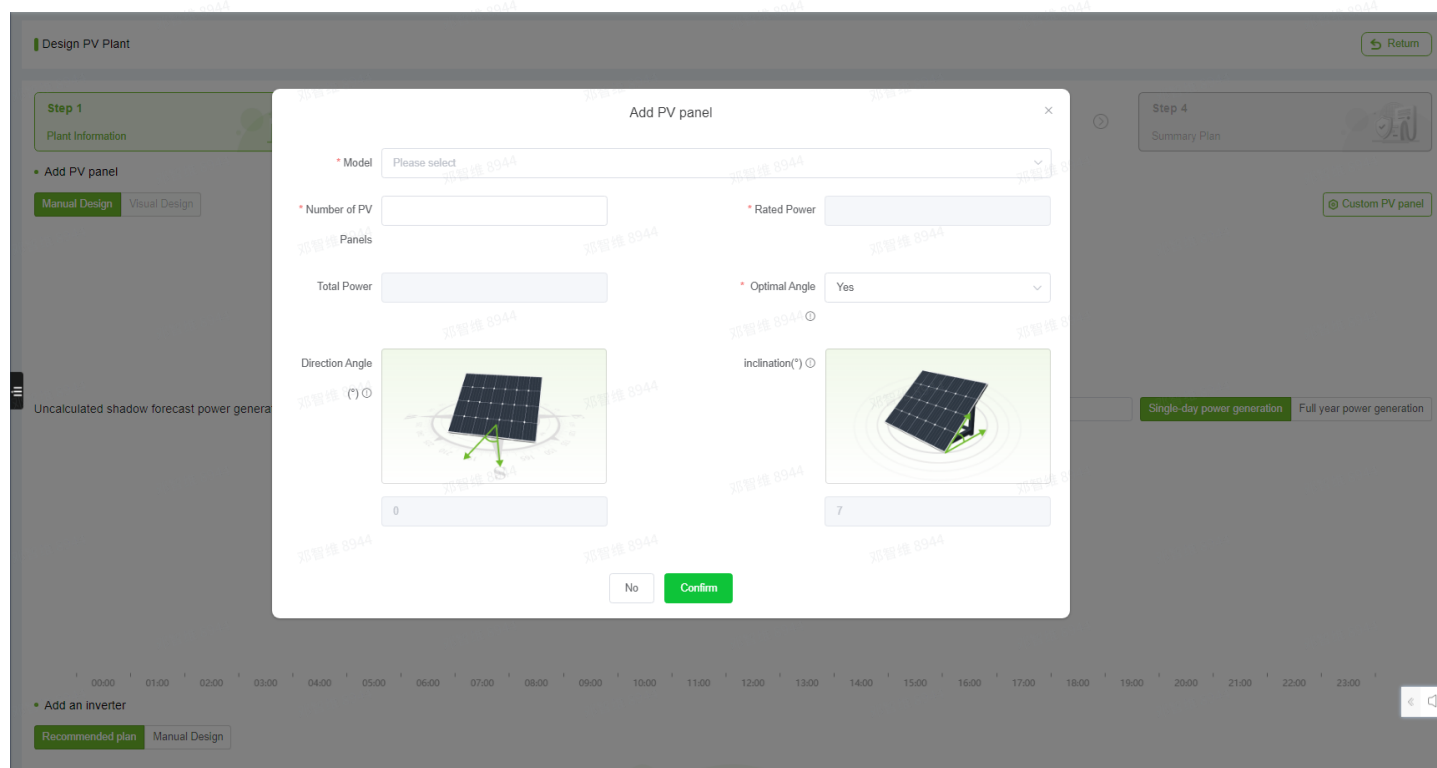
Design PV Plant

Return

Step 1
Plant Information

Step 4
Summary Plan

Add PV panel

Manual Design | Visual Design

Custom PV panel

Uncalculated shadow forecast power genera

Single-day power generation | Full year power generation

00:00 01:00 02:00 03:00 04:00 05:00 06:00 07:00 08:00 09:00 10:00 11:00 12:00 13:00 14:00 15:00 16:00 17:00 18:00 19:00 20:00 21:00 22:00 23:00

Add an inverter

Recommended plan | Manual Design

Add PV panel

×

* Model
Please select

* Number of PV Panels

* Rated Power

Total Power

* Optimal Angle
Yes

Direction Angle (°)

inclination(°)

0

7

No

Confirm

邓智憧 8944